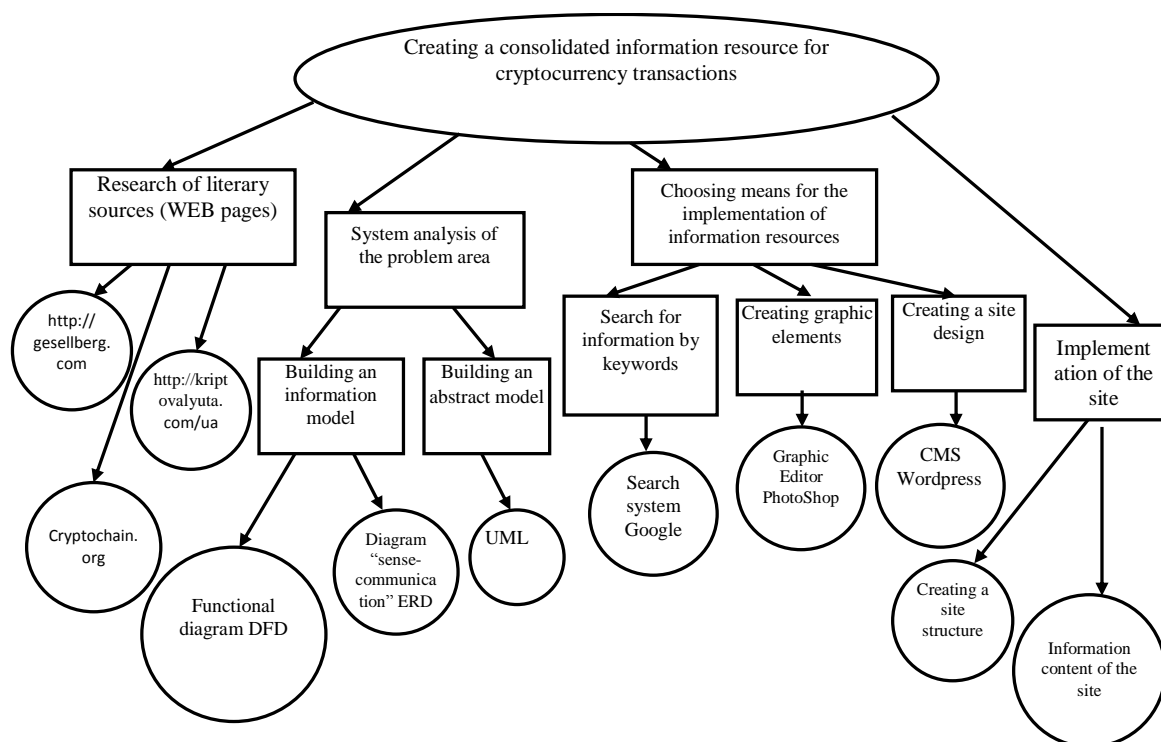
Creating a consolidated information resource for cryptocurrency transactions

Research of literary sources (WEB pages)

http:// gesellberg. com

http://kript ovalyuta. com/ua

Cryptochain. org

System analysis of the problem area

Building an information model

Functional diagram DFD

Diagram "sense-communication" ERD

Building an abstract model

UML

Choosing means for the implementation of information resources

Search for information by keywords

Search system Google

Creating graphic elements

Graphic Editor PhotoShop

Creating a site design

CMS Wordpress

Implementation of the site

Creating a site structure

Information content of the site